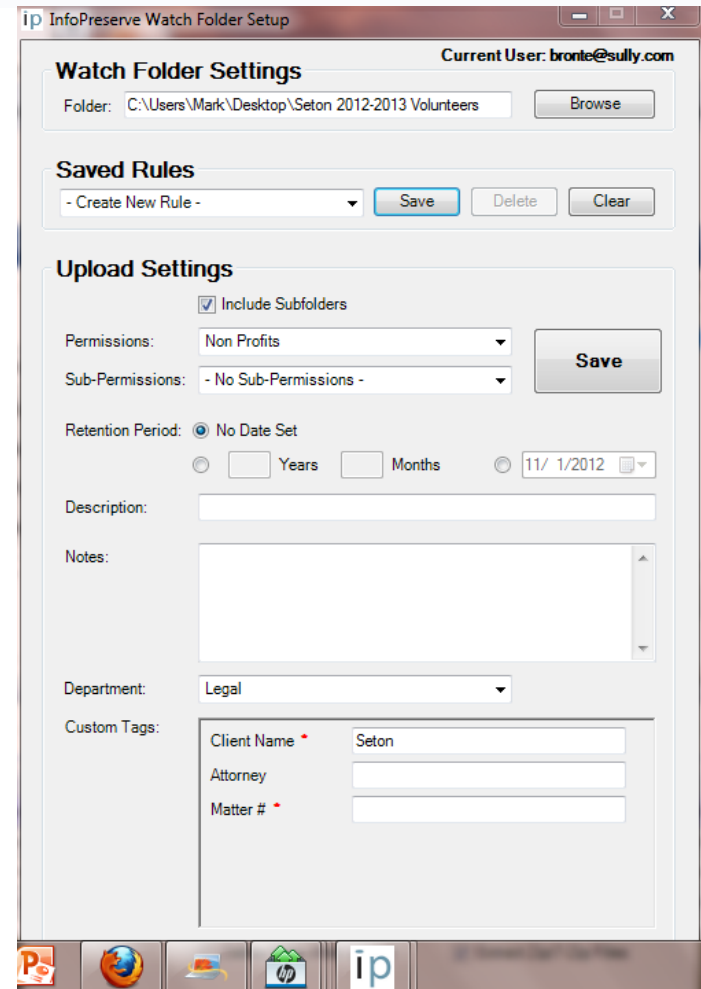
ip InfoPreserve Watch Folder Setup

Current User: bronte@sully.com

Watch Folder Settings

Folder: C:\Users\Mark\Desktop\Seton 2012-2013 Volunteers

Browse

Saved Rules

- Create New Rule -

Save

Delete

Clear

Upload Settings

Include Subfolders

Permissions: Non Profits

Sub-Permissions: - No Sub-Permissions -

Save

Retention Period: No Date Set

Years Months 11/ 1/2012

Description:

Notes:

Department: Legal

Custom Tags:

| | |
|---|---|
| Client Name * | Seton |
| Attorney | |
| Matter # * | |

ip